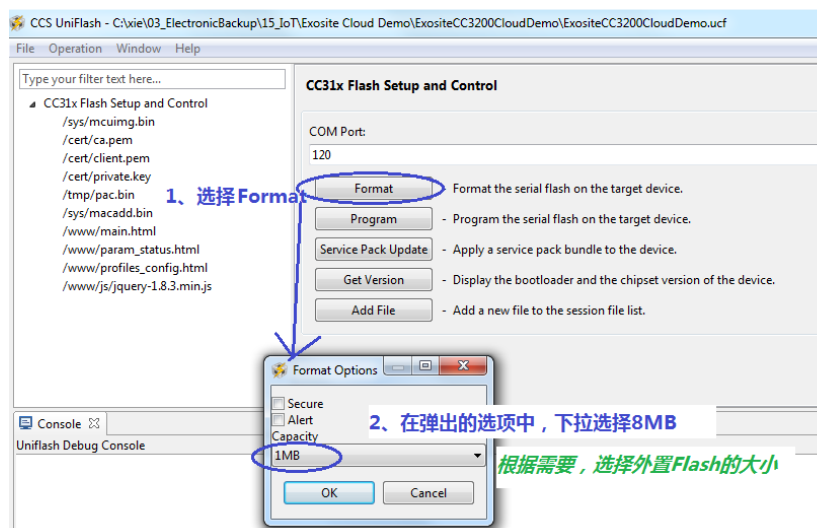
CCS UniFlash - C:\xie\03_ElectronicBackup\15_IoT\Exosite Cloud Demo\ExositeCC3200CloudDemo\ExositeCC3200CloudDemo.ucf

File Operation Window Help

Type your filter text here...

CC31x Flash Setup and Control
/sys/mcuimg.bin
/cert/ca.pem
/cert/client.pem
/cert/private.key
/tmp/pac.bin
/sys/macadd.bin
/www/main.html
/www/param_status.html
/www/profiles_config.html
/www/js/jquery-1.8.3.min.js

CC31x Flash Setup and Control

COM Port:
120

1、选择Format

Format - Format the serial flash on the target device.
Program - Program the serial flash on the target device.
Service Pack Update - Apply a service pack bundle to the device.
Get Version - Display the bootloader and the chipset version of the device.
Add File - Add a new file to the session file list.

Console
Uniflash Debug Console

Format Options
Secure
Alert
Capacity
1MB
OK Cancel

2、在弹出的选项中，下拉选择8MB

根据需要，选择外置Flash的大小